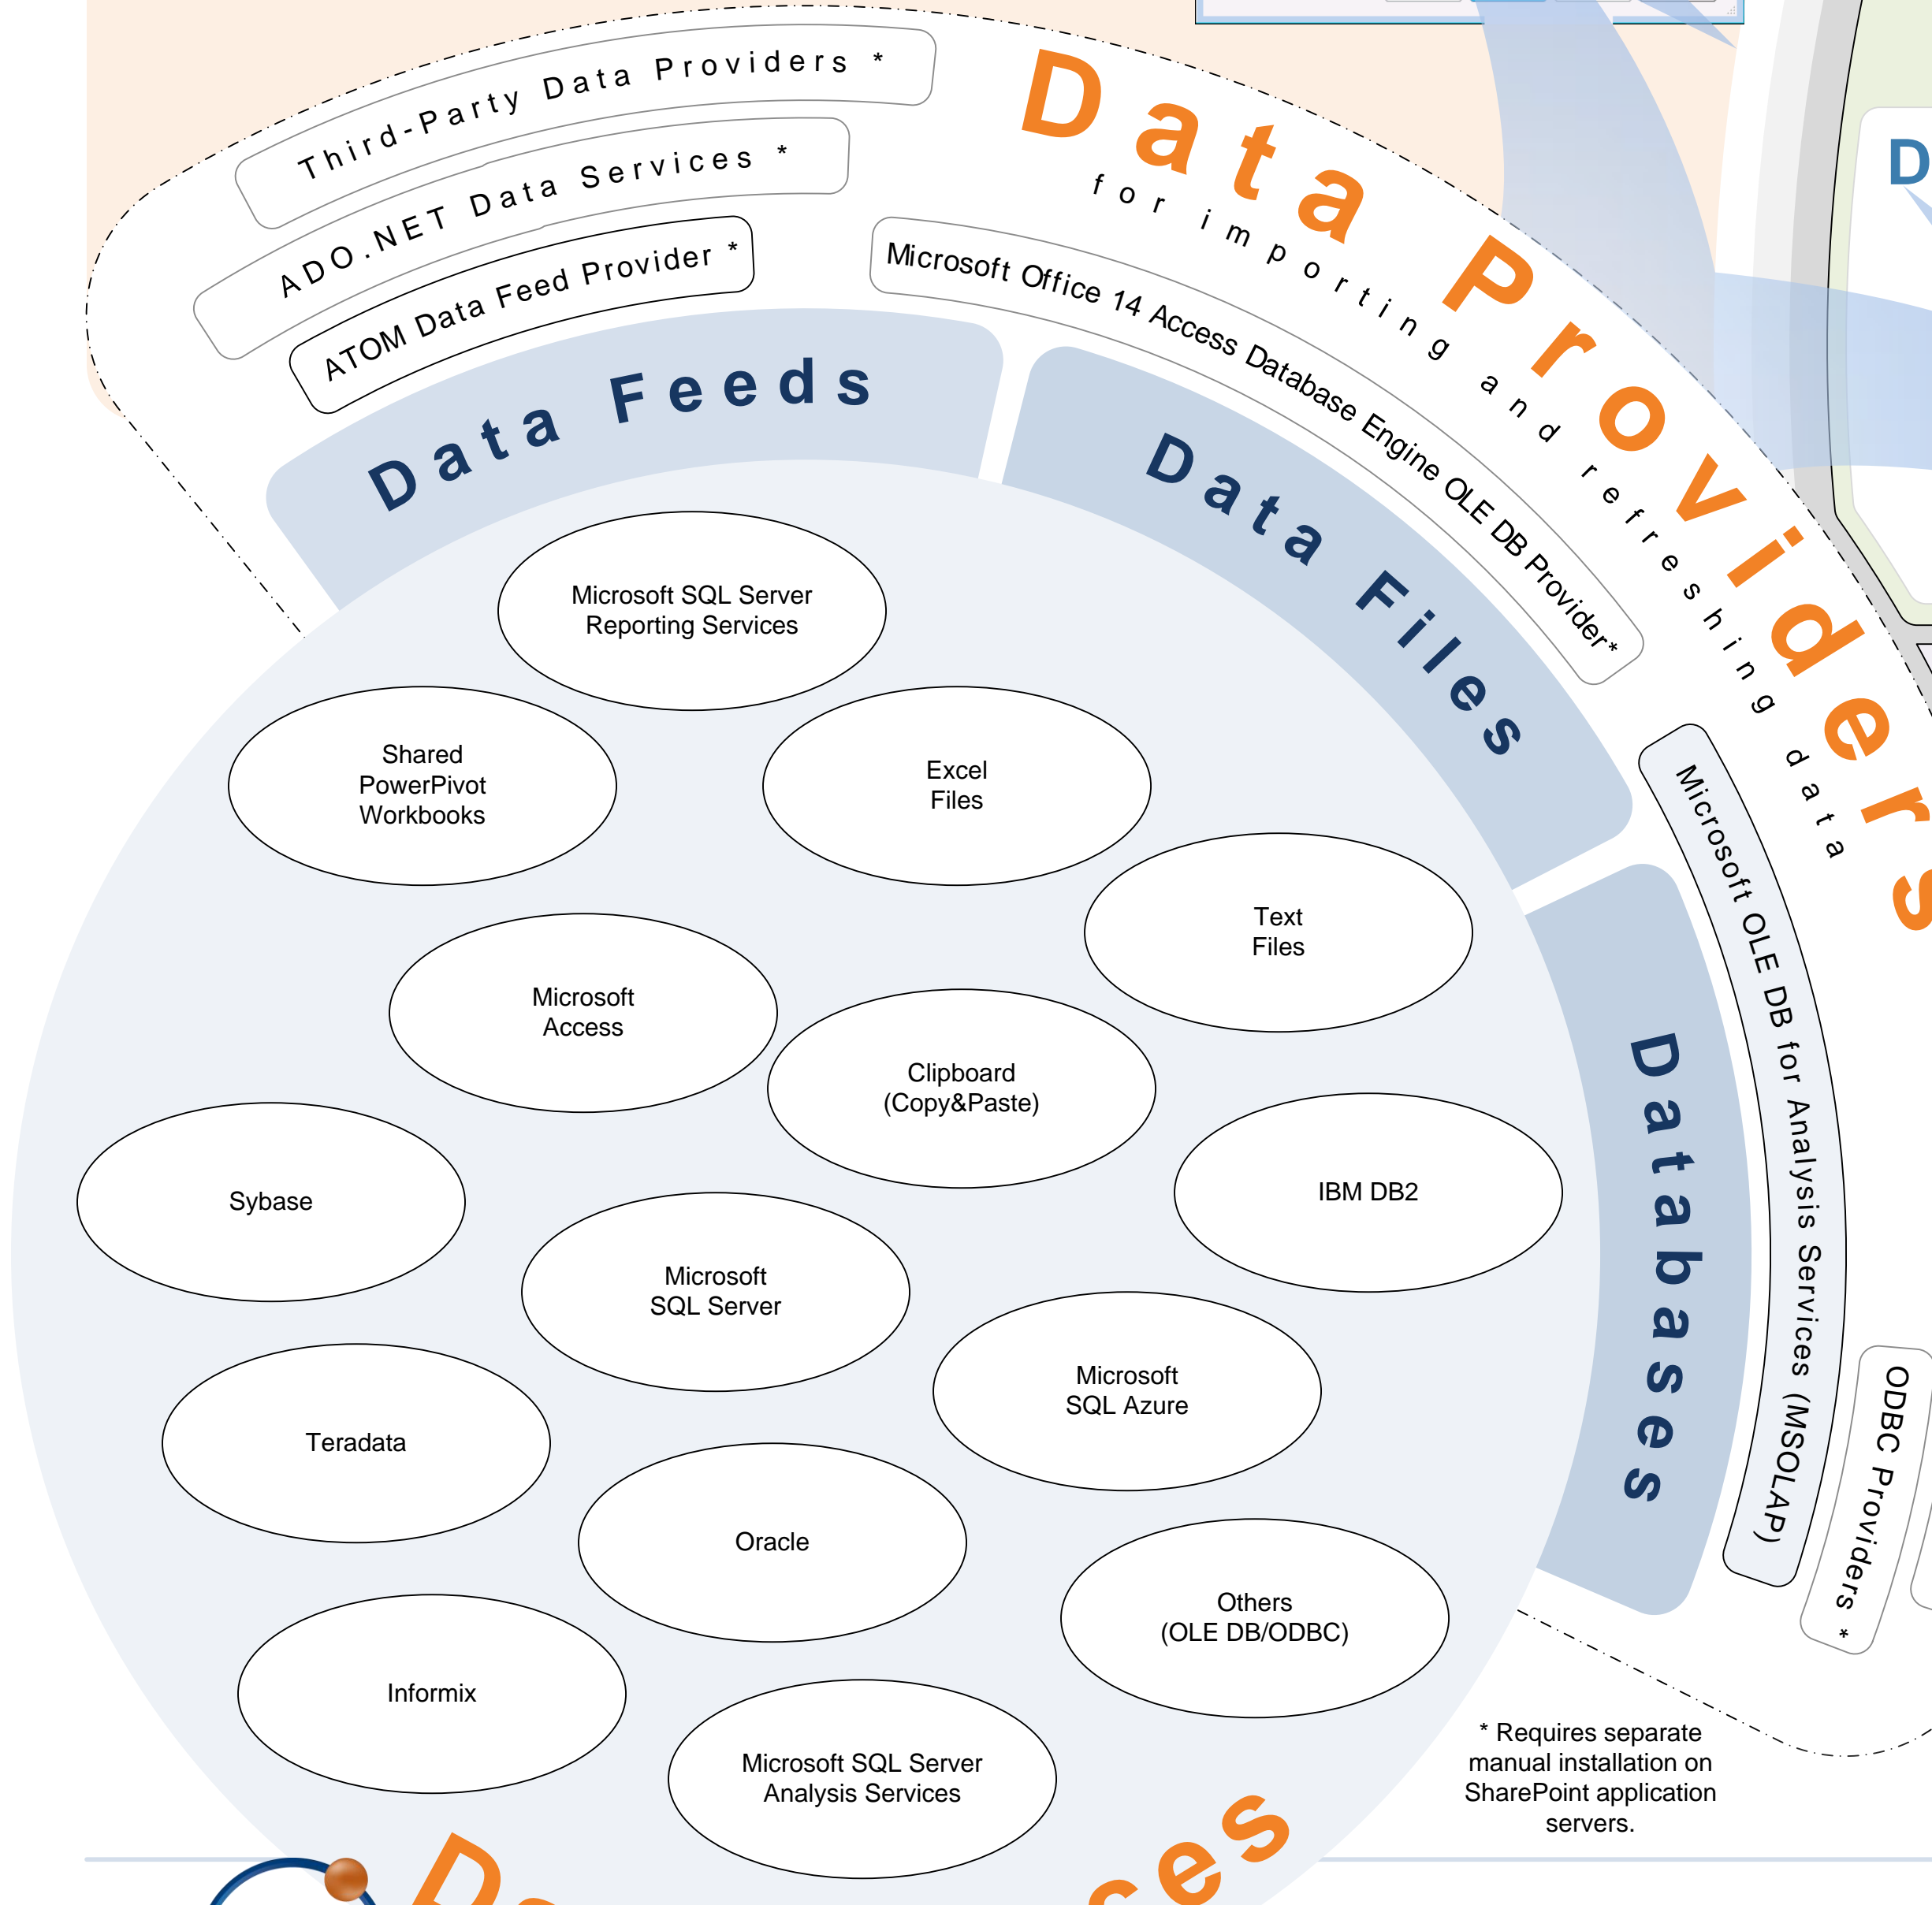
Third-Party Data Providers *

ADO.NET Data Services *

ATOM Data Feed Provider *

Data Providers

for importing and refreshing data

Microsoft Office 14 Access Database Engine OLE DB Provider*

Data Feeds

Data Files

Databases

Microsoft OLE DB for Analysis Services (MSOLAP)

ODBC Providers *

Microsoft SQL Server Reporting Services

Shared PowerPivot Workbooks

Excel Files

Text Files

Microsoft Access

Clipboard (Copy&Paste)

Sybase

IBM DB2

Microsoft SQL Server

Microsoft SQL Azure

Teradata

Oracle

Others (OLE DB/ODBC)

Informix

Microsoft SQL Server Analysis Services

* Requires separate manual installation on SharePoint application servers.

D